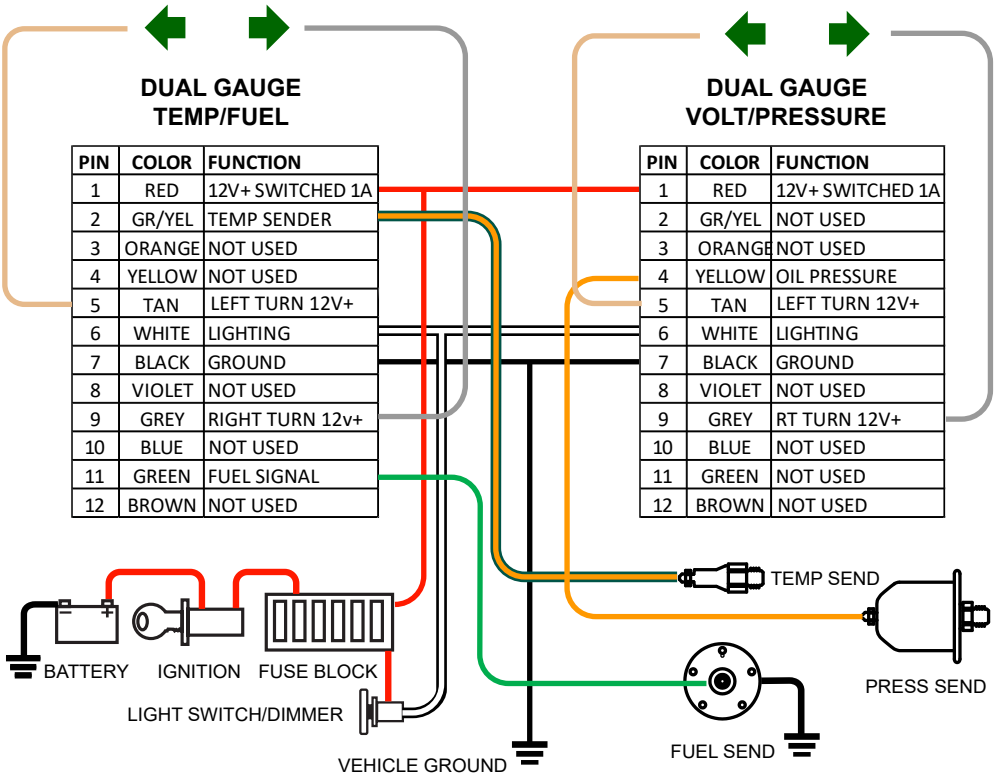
DUAL GAUGE
TEMP/FUEL

| PIN | COLOR | FUNCTION |
|---|---|---|
| 1 | RED | 12V+ SWITCHED 1A |
| 2 | GR/YEL | TEMP SENDER |
| 3 | ORANGE | NOT USED |
| 4 | YELLOW | NOT USED |
| 5 | TAN | LEFT TURN 12V+ |
| 6 | WHITE | LIGHTING |
| 7 | BLACK | GROUND |
| 8 | VIOLET | NOT USED |
| 9 | GREY | RIGHT TURN 12v+ |
| 10 | BLUE | NOT USED |
| 11 | GREEN | FUEL SIGNAL |
| 12 | BROWN | NOT USED |

DUAL GAUGE
VOLT/PRESSURE

| PIN | COLOR | FUNCTION |
|---|---|---|
| 1 | RED | 12V+ SWITCHED 1A |
| 2 | GR/YEL | NOT USED |
| 3 | ORANGE | NOT USED |
| 4 | YELLOW | OIL PRESSURE |
| 5 | TAN | LEFT TURN 12V+ |
| 6 | WHITE | LIGHTING |
| 7 | BLACK | GROUND |
| 8 | VIOLET | NOT USED |
| 9 | GREY | RT TURN 12V+ |
| 10 | BLUE | NOT USED |
| 11 | GREEN | NOT USED |
| 12 | BROWN | NOT USED |

TEMP SEND
PRESS SEND
BATTERY
IGNITION
FUSE BLOCK
LIGHT SWITCH/DIMMER
VEHICLE GROUND
FUEL SEND